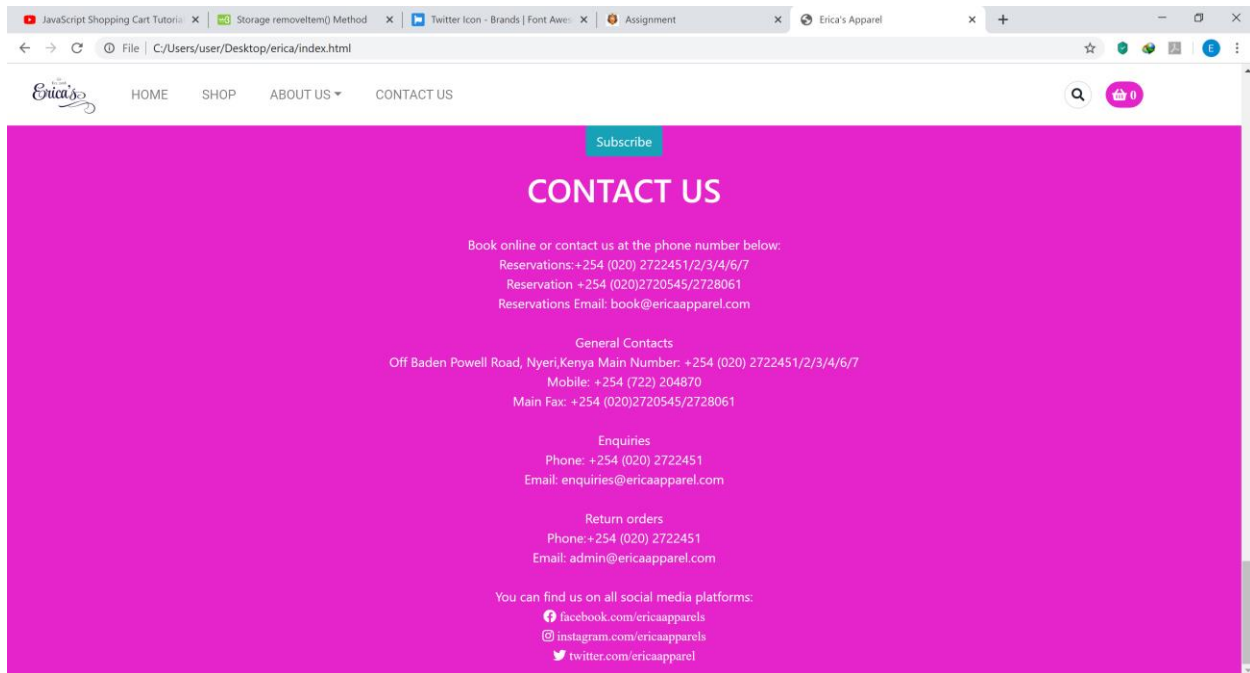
JavaScript Shopping Cart Tutoria ×
Storage removeItem() Method ×
Twitter Icon - Brands | Font Awes ×
Assignment ×
Erica's Apparel ×
+

File | C:/Users/user/Desktop/erica/index.html

E

Erica's

HOME SHOP ABOUT US CONTACT US

0

Subscribe

CONTACT US

Book online or contact us at the phone number below:
Reservations:+254 (020) 2722451/2/3/4/6/7
Reservation +254 (020)2720545/2728061
Reservations Email: book@ericaapparel.com

General Contacts
Off Baden Powell Road, Nyeri,Kenya Main Number: +254 (020) 2722451/2/3/4/6/7
Mobile: +254 (722) 204870
Main Fax: +254 (020)2720545/2728061

Enquiries
Phone: +254 (020) 2722451
Email: enquiries@ericaapparel.com

Return orders
Phone:+254 (020) 2722451
Email: admin@ericaapparel.com

You can find us on all social media platforms:
facebook.com/ericaapparels
instagram.com/ericaapparels
twitter.com/ericaapparel